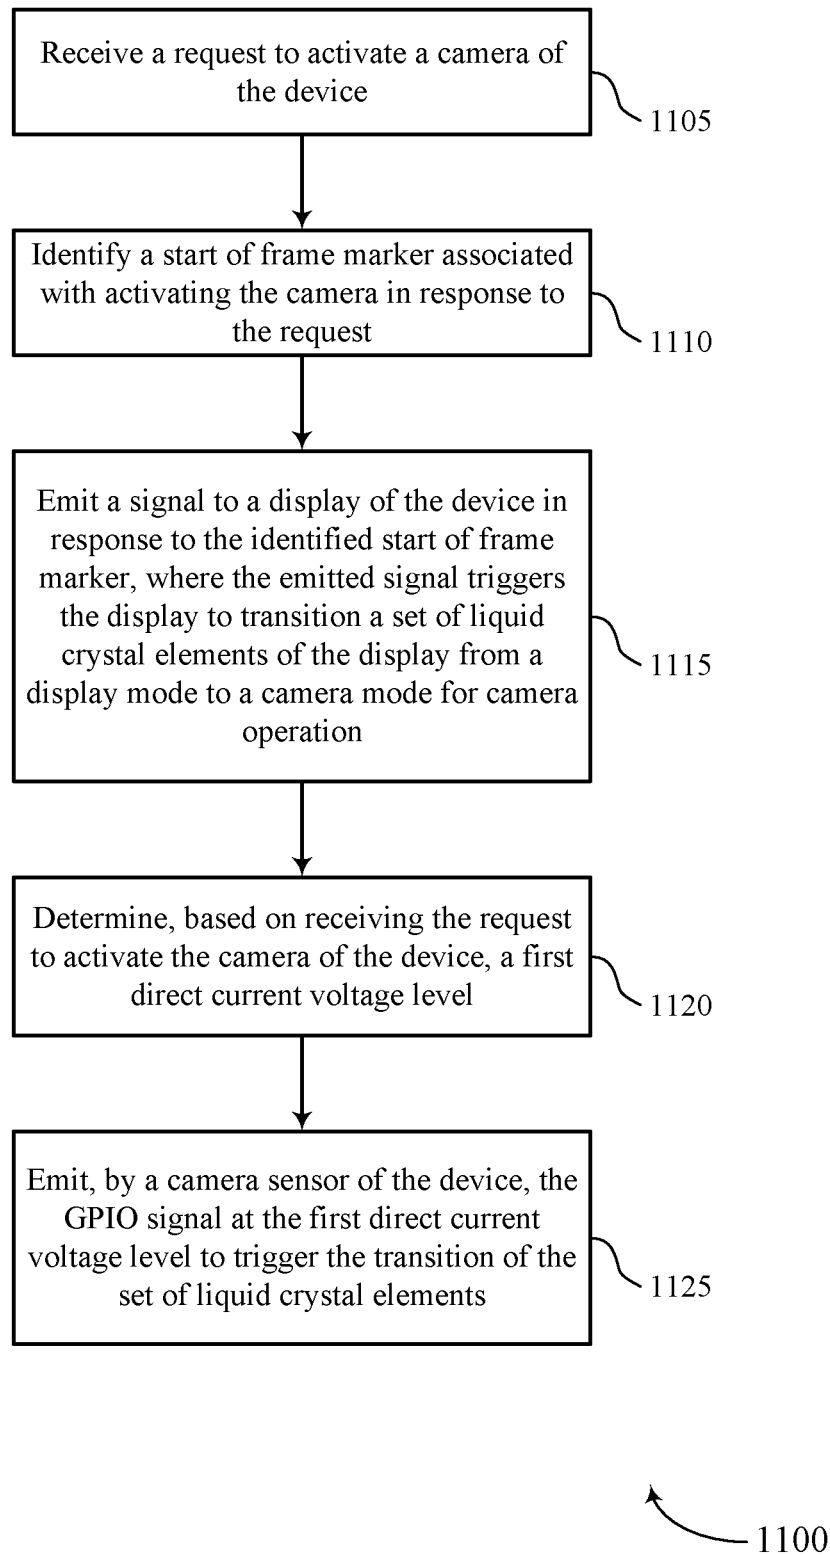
Receive a request to activate a camera of the device

1105

Identify a start of frame marker associated with activating the camera in response to the request

1110

Emit a signal to a display of the device in response to the identified start of frame marker, where the emitted signal triggers the display to transition a set of liquid crystal elements of the display from a display mode to a camera mode for camera operation

1115

Determine, based on receiving the request to activate the camera of the device, a first direct current voltage level

1120

Emit, by a camera sensor of the device, the GPIO signal at the first direct current voltage level to trigger the transition of the set of liquid crystal elements

1125

1100